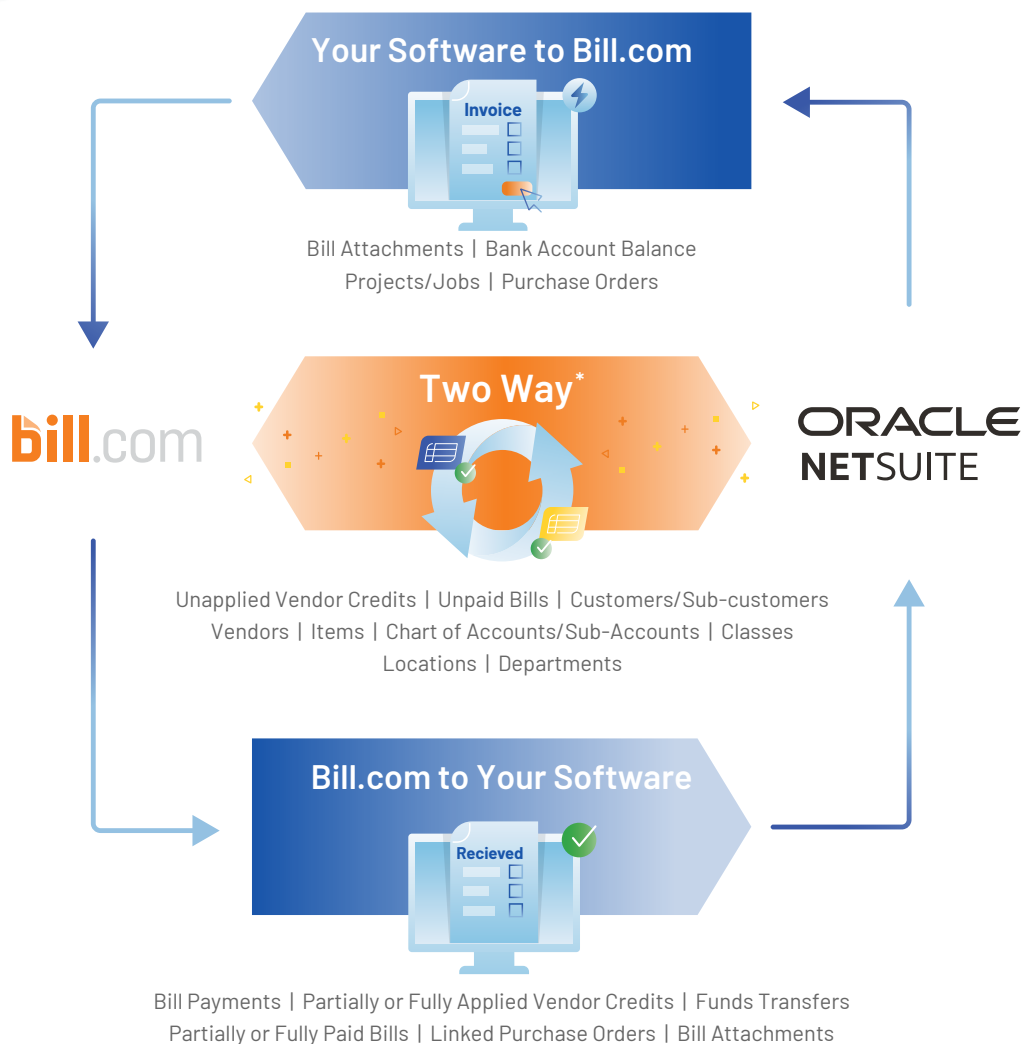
Your Software to Bill.com

Invoice

Bill Attachments | Bank Account Balance
Projects/Jobs | Purchase Orders

bill.com

Two Way*

ORACLE
NETSUITE

Unapplied Vendor Credits | Unpaid Bills | Customers/Sub-customers
Vendors | Items | Chart of Accounts/Sub-Accounts | Classes
Locations | Departments

Bill.com to Your Software

Recieved

Bill Payments | Partially or Fully Applied Vendor Credits | Funds Transfers
Partially or Fully Paid Bills | Linked Purchase Orders | Bill Attachments